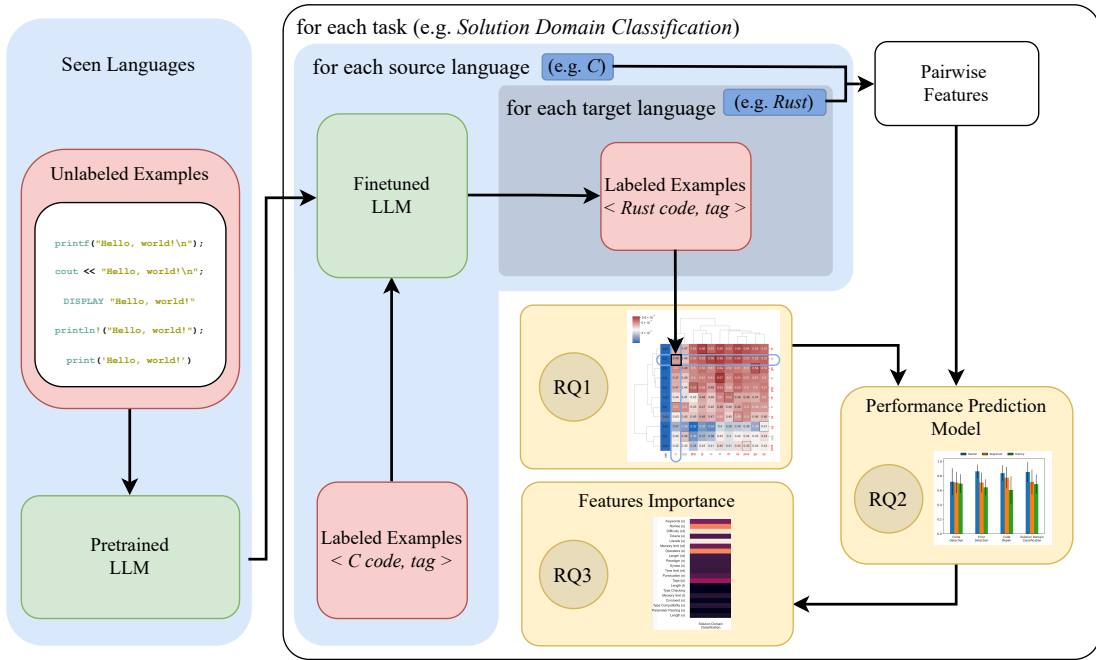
Seen Languages

Unlabeled Examples

printf("Hello, world!\n");
cout << "Hello, world!\n";
DISPLAY "Hello, world!"
println!("Hello, world!");
print('Hello, world!')

Pretrained LLM

for each task (e.g. *Solution Domain Classification*)

for each source language (e.g. *C*)

for each target language (e.g. *Rust*)

Finetuned LLM

Labeled Examples < *Rust code, tag* >

Labeled Examples < *C code, tag* >

Pairwise Features

RQ1

Performance Prediction Model

RQ2

Features Importance

RQ3

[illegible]